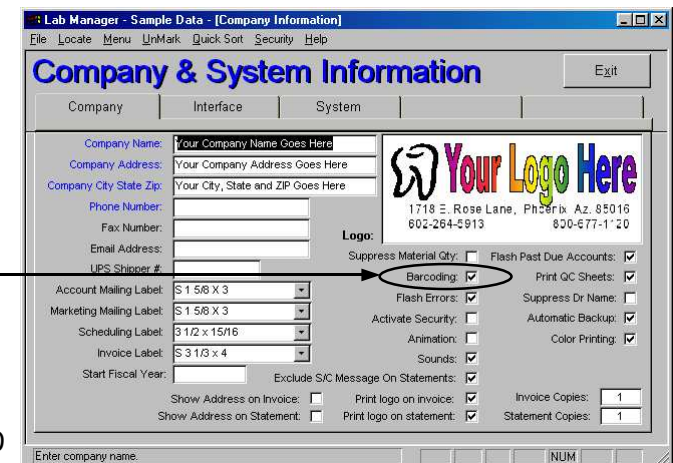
Lab Manager - Sample Data - [Company Information]
File Locate Menu UnMark Quick Sort Security Help

Company & System Information
Exit

Company | Interface | System

Company Name: Your Company Name Goes Here
Company Address: Your Company Address Goes Here
Company City State Zip: Your City, State and ZIP Goes Here
Phone Number:
Fax Number:
Email Address:
UPS Shipper #:
Account Mailing Label: S 1 5/8 X 3
Marketing Mailing Label: S 1 5/8 X 3
Scheduling Label: 3 1/2 x 15/16
Invoice Label: S 3 1/3 x 4
Start Fiscal Year:

Your Logo Here
1718 E. Rose Lane, Phoenix Az. 85016
602-264-5913 800-677-1120
Logo:

Suppress Material Qty:
Barcoding: ☑
Flash Errors: ☑
Activate Security:
Animation:
Sounds: ☑
Exclude S/C Message On Statements: ☑
Flash Past Due Accounts: ☑
Print QC Sheets: ☑
Suppress Dr Name:
Automatic Backup: ☑
Color Printing: ☑

Show Address on Invoice:
Show Address on Statement:
Print logo on invoice: ☑
Print logo on statement: ☑
Invoice Copies: 1
Statement Copies: 1

Enter company name.
NUM